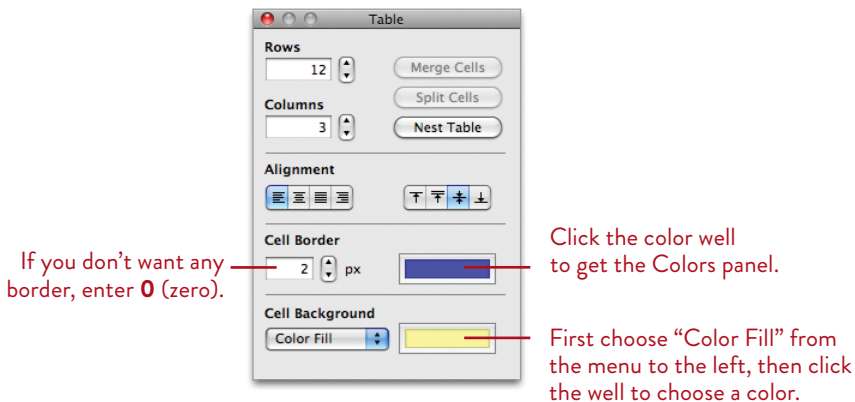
Table

Rows

12

Columns

3

Merge Cells

Split Cells

Nest Table

Alignment

Cell Border

2

px

Cell Background

Color Fill

If you don’t want any border, enter **0** (zero).

Click the color well to get the Colors panel.

First choose “Color Fill” from the menu to the left, then click the well to choose a color.